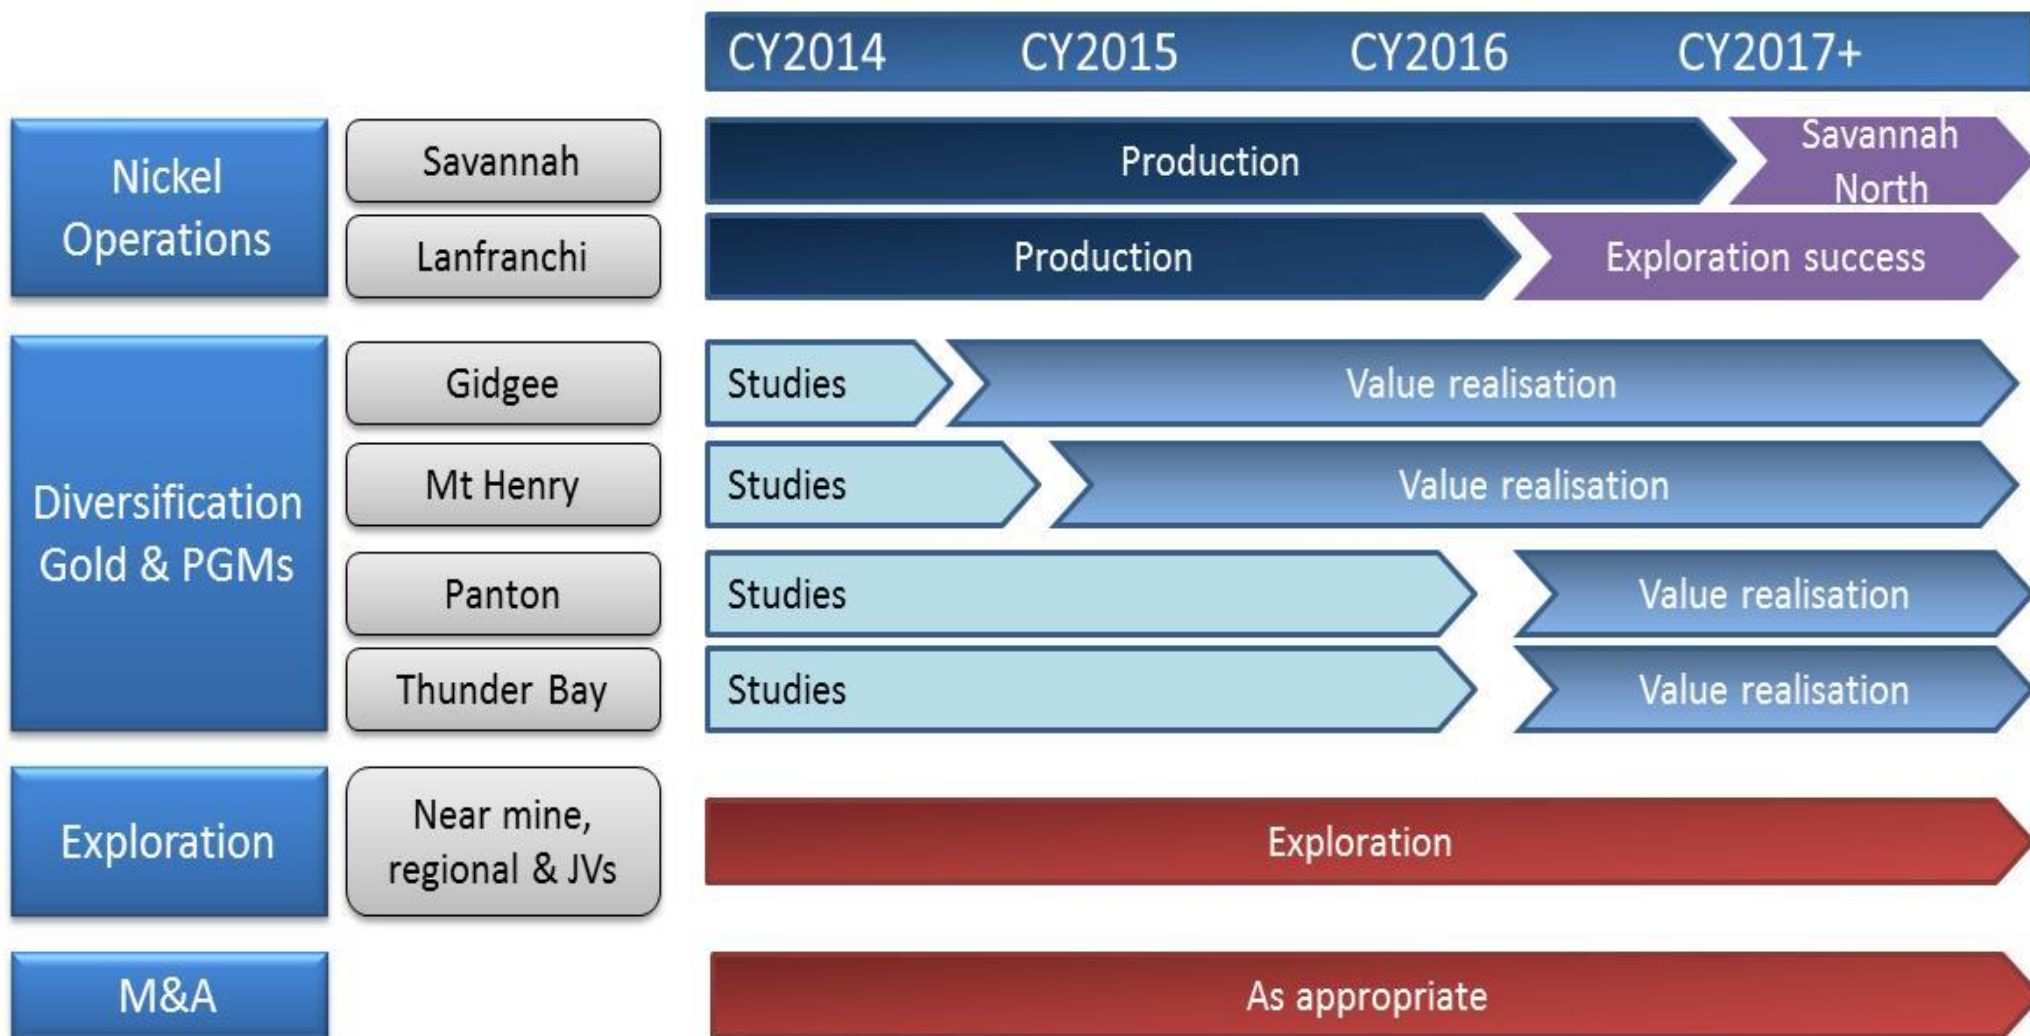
CY2014 CY2015 CY2016 CY2017+

Nickel Operations

Savannah

Production

Savannah North

Lanfranchi

Production

Exploration success

Diversification Gold & PGMs

Gidgee

Studies

Value realisation

Mt Henry

Studies

Value realisation

Panton

Studies

Value realisation

Thunder Bay

Studies

Value realisation

Exploration

Near mine, regional & JVs

Exploration

M&A

As appropriate